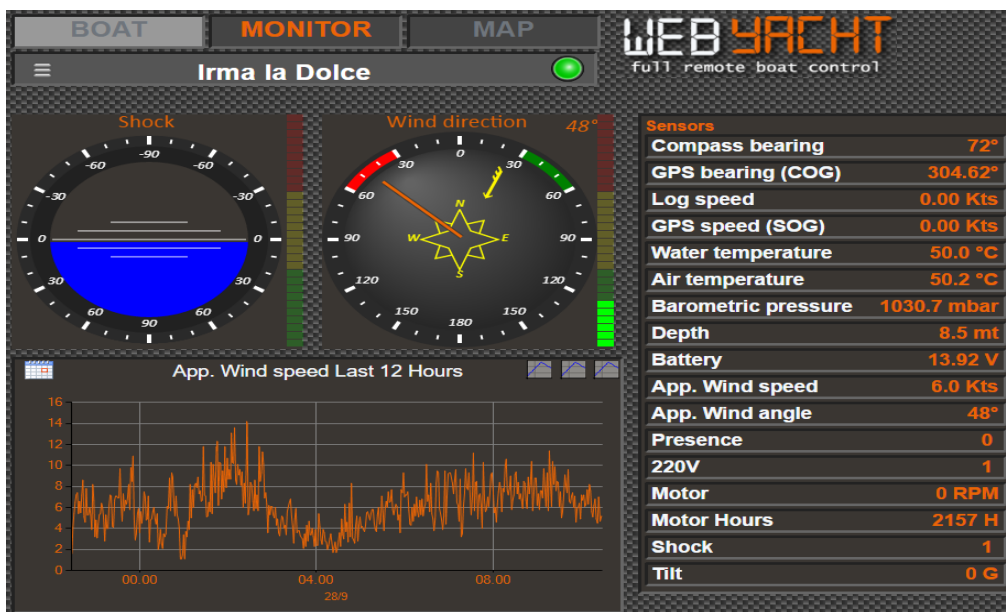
BOAT MONITOR MAP

WEB YACHT
full remote boat control

Irma la Dolce

Shock
-90 -60 -60 -30 -30 0 0 30 30 60 60 90

Wind direction 48°
0 30 30 60 60 90 90 120 120 150 150 180
N E S W

App. Wind speed Last 12 Hours
16 14 12 10 8 6 4 2 0
00.00 04.00 08.00
28/9

Sensors

| | |
|---|---|
| Compass bearing | 72° |
| GPS bearing (COG) | 304.62° |
| Log speed | 0.00 Kts |
| GPS speed (SOG) | 0.00 Kts |
| Water temperature | 50.0 °C |
| Air temperature | 50.2 °C |
| Barometric pressure | 1030.7 mbar |
| Depth | 8.5 mt |
| Battery | 13.92 V |
| App. Wind speed | 6.0 Kts |
| App. Wind angle | 48° |
| Presence | 0 |
| 220V | 1 |
| Motor | 0 RPM |
| Motor Hours | 2157 H |
| Shock | 1 |
| Tilt | 0 G |